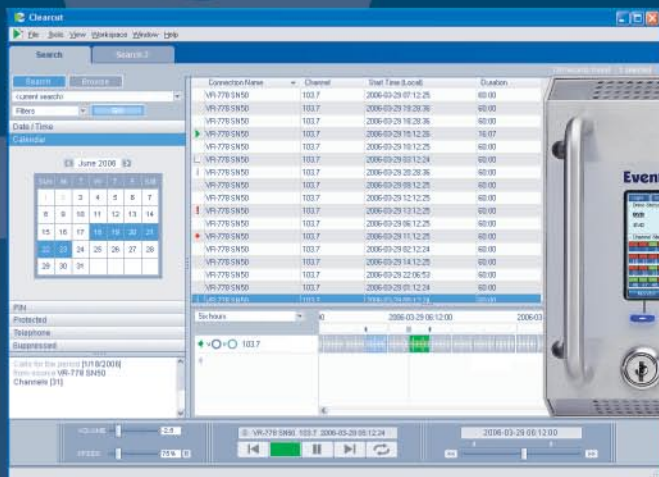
Clearcut

File Tools View Workspace Window Help

Search Search 2

Search Browse

<current search>

Filters

Date / Time

Calendar

June 2006

| Sun | M | T | W | T | F | Sat |
|---|---|---|---|---|---|---|
| 1 | 2 | 3 | 4 | 5 | 6 | 7 |
| 8 | 9 | 10 | 11 | 12 | 13 | 14 |
| 15 | 16 | 17 | 18 | 19 | 20 | 21 |
| 22 | 23 | 24 | 25 | 26 | 27 | 28 |
| 29 | 30 | 31 | | | | |

PIN

Protected

Telephone

Suppressed

Calls for the period [1/18/2006]
from source VR-778 SN50
Channels [31]

| Connection Name | Channel | Start Time (Local) | Duration |
|---|---|---|---|
| VR-778 SN50 | 103.7 | 2006-03-29 07:12:25 | 60:00 |
| VR-778 SN50 | 103.7 | 2006-03-29 19:28:36 | 60:00 |
| VR-778 SN50 | 103.7 | 2006-03-29 16:28:36 | 60:00 |
| VR-778 SN50 | 103.7 | 2006-03-29 15:12:28 | 16:07 |
| VR-778 SN50 | 103.7 | 2006-03-29 10:12:25 | 60:00 |
| VR-778 SN50 | 103.7 | 2006-03-29 03:12:24 | 60:00 |
| VR-778 SN50 | 103.7 | 2006-03-29 20:28:36 | 60:00 |
| VR-778 SN50 | 103.7 | 2006-03-29 09:12:25 | 60:00 |
| VR-778 SN50 | 103.7 | 2006-03-29 12:12:25 | 60:00 |
| VR-778 SN50 | 103.7 | 2006-03-29 13:12:25 | 60:00 |
| VR-778 SN50 | 103.7 | 2006-03-29 06:12:25 | 60:00 |
| VR-778 SN50 | 103.7 | 2006-03-29 11:12:25 | 60:00 |
| VR-778 SN50 | 103.7 | 2006-03-29 02:12:24 | 60:00 |
| VR-778 SN50 | 103.7 | 2006-03-29 14:12:25 | 60:00 |
| VR-778 SN50 | 103.7 | 2006-03-29 22:06:53 | 60:00 |
| VR-778 SN50 | 103.7 | 2006-03-29 05:12:24 | 60:00 |
| VR-778 SN50 | 103.7 | 2006-03-29 01:12:24 | 60:00 |

Six hours

2006-03-29 06:12:00

2006-03

103.7

VOLUME 2.8

SPEED 75%

VR-778 SN50 103.7 2006-03-29 05:12:24

2006-03-29 05:12:00

Even